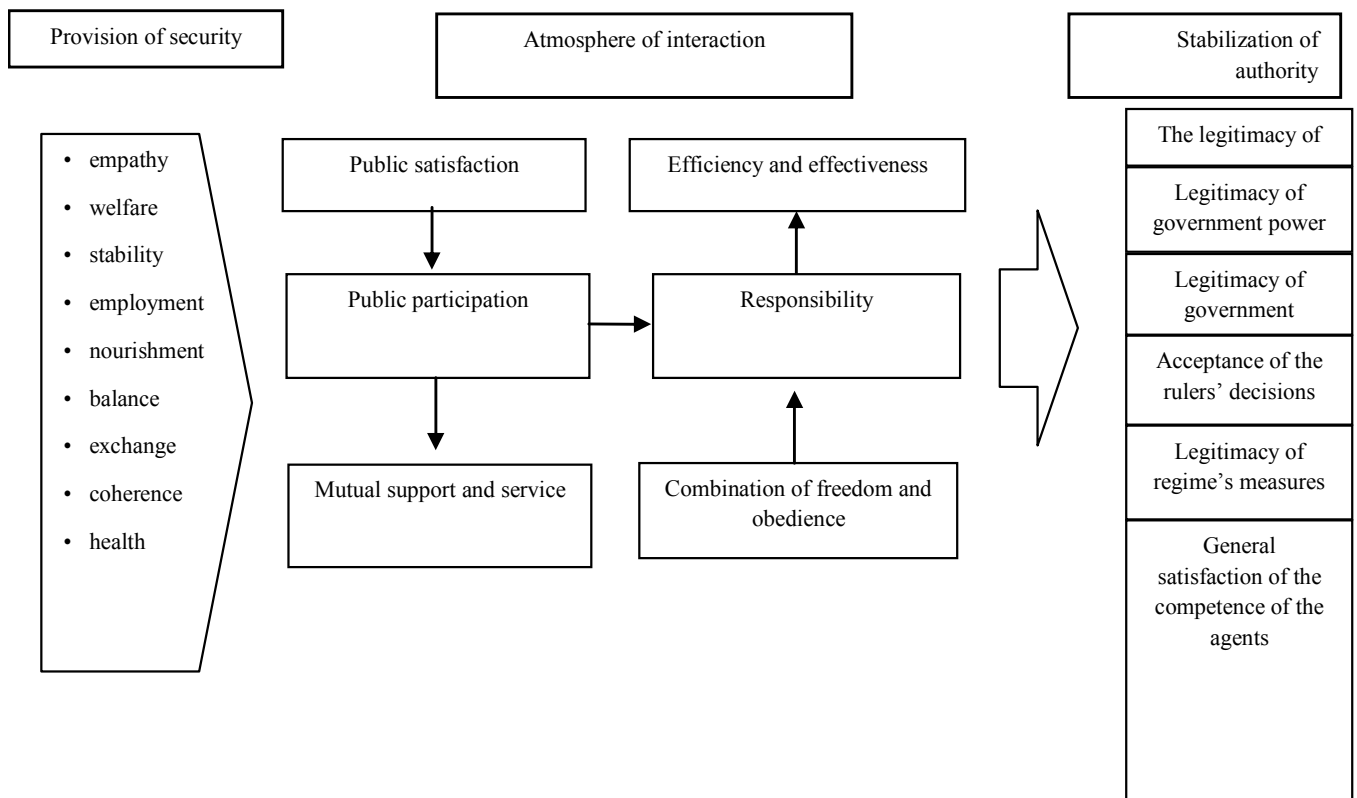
Provision of security

Atmosphere of interaction

Stabilization of authority

• empathy
• welfare
• stability
• employment
• nourishment
• balance
• exchange
• coherence
• health

Public satisfaction

Efficiency and effectiveness

Public participation

Responsibility

Mutual support and service

Combination of freedom and obedience

The legitimacy of

Legitimacy of government power

Legitimacy of government

Acceptance of the rulers' decisions

Legitimacy of regime's measures

General satisfaction of the competence of the agents